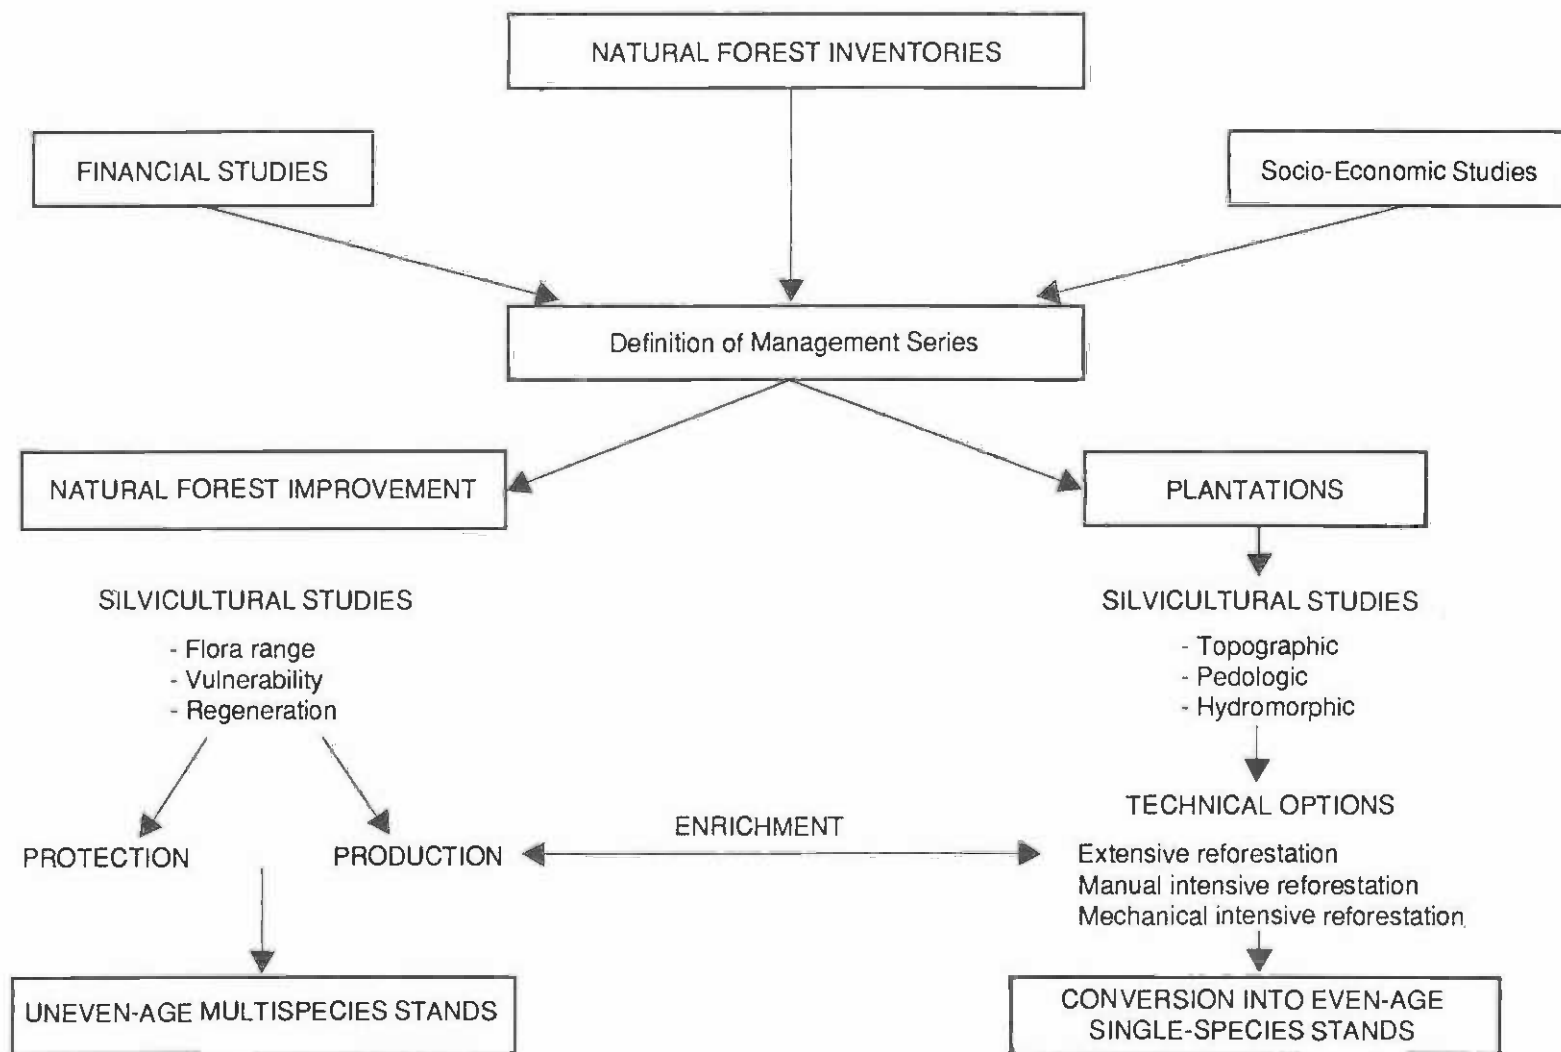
NATURAL FOREST INVENTORIES

FINANCIAL STUDIES

Socio-Economic Studies

Definition of Management Series

NATURAL FOREST IMPROVEMENT

PLANTATIONS

SILVICULTURAL STUDIES

- Flora range
- Vulnerability
- Regeneration

SILVICULTURAL STUDIES

- Topographic
- Pedologic
- Hydromorphic

TECHNICAL OPTIONS

PROTECTION

PRODUCTION

ENRICHMENT

Extensive reforestation
Manual intensive reforestation
Mechanical intensive reforestation

UNEVEN-AGE MULTISPECIES STANDS

CONVERSION INTO EVEN-AGE SINGLE-SPECIES STANDS